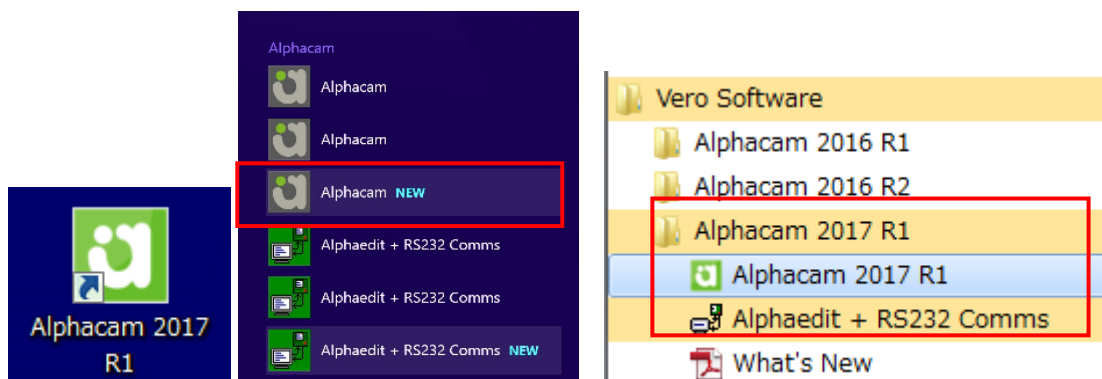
Alphacam 2017 R1

Alphacam

Alphacam

Alphacam

Alphacam NEW

Alphaedit + RS232 Comms

Alphaedit + RS232 Comms

Alphaedit + RS232 Comms NEW

Vero Software

Alphacam 2016 R1

Alphacam 2016 R2

Alphacam 2017 R1

Alphacam 2017 R1

Alphaedit + RS232 Comms

What's New